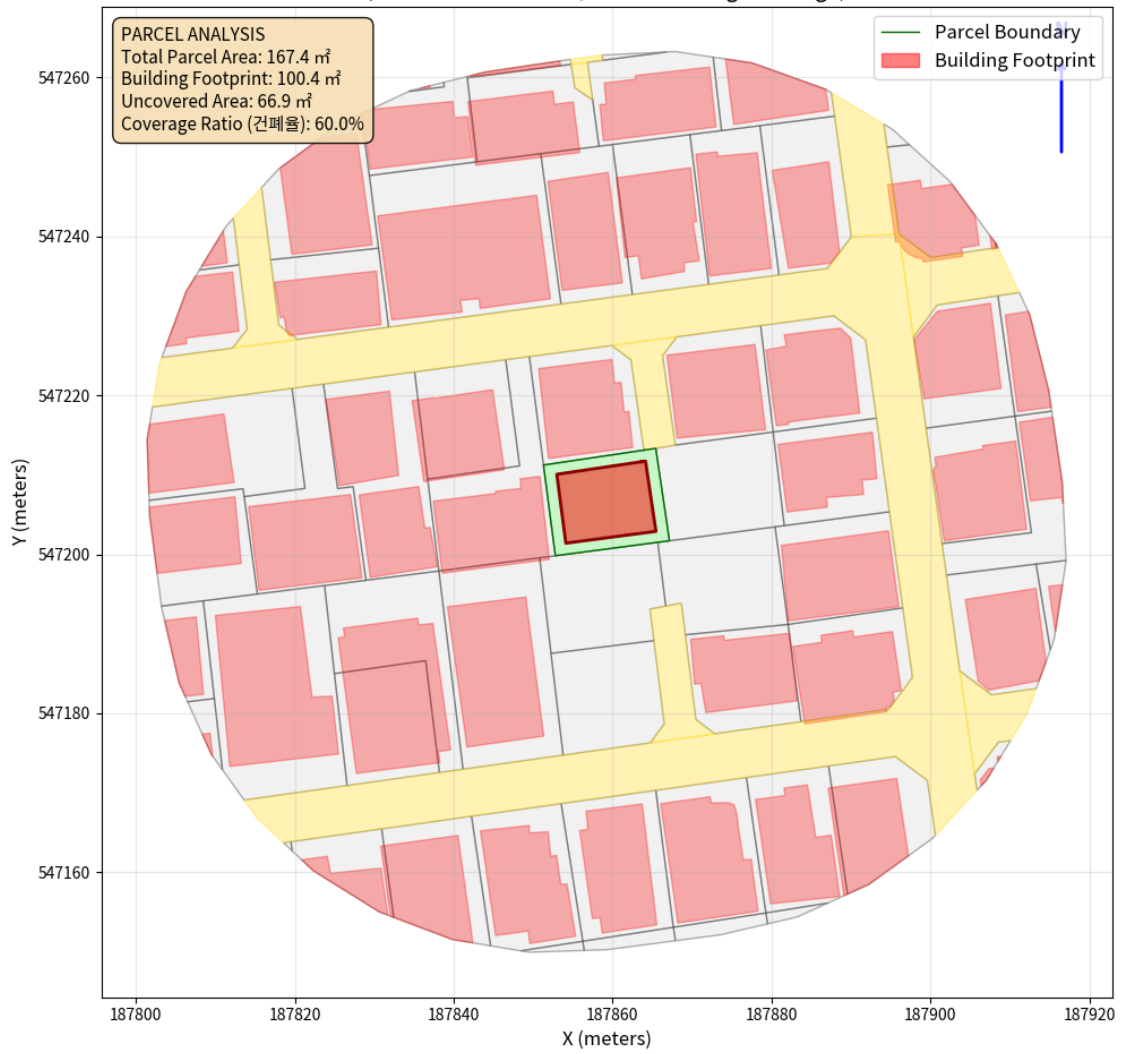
PARCEL ANALYSIS
Total Parcel Area: 167.4 ㎡
Building Footprint: 100.4 ㎡
Uncovered Area: 66.9 ㎡
Coverage Ratio (건폐율): 60.0%

Parcel Boundary
Building Footprint

N

547260
547240
547220
547200
547180
547160

Y (meters)

187800
187820
187840
187860
187880
187900
187920

X (meters)